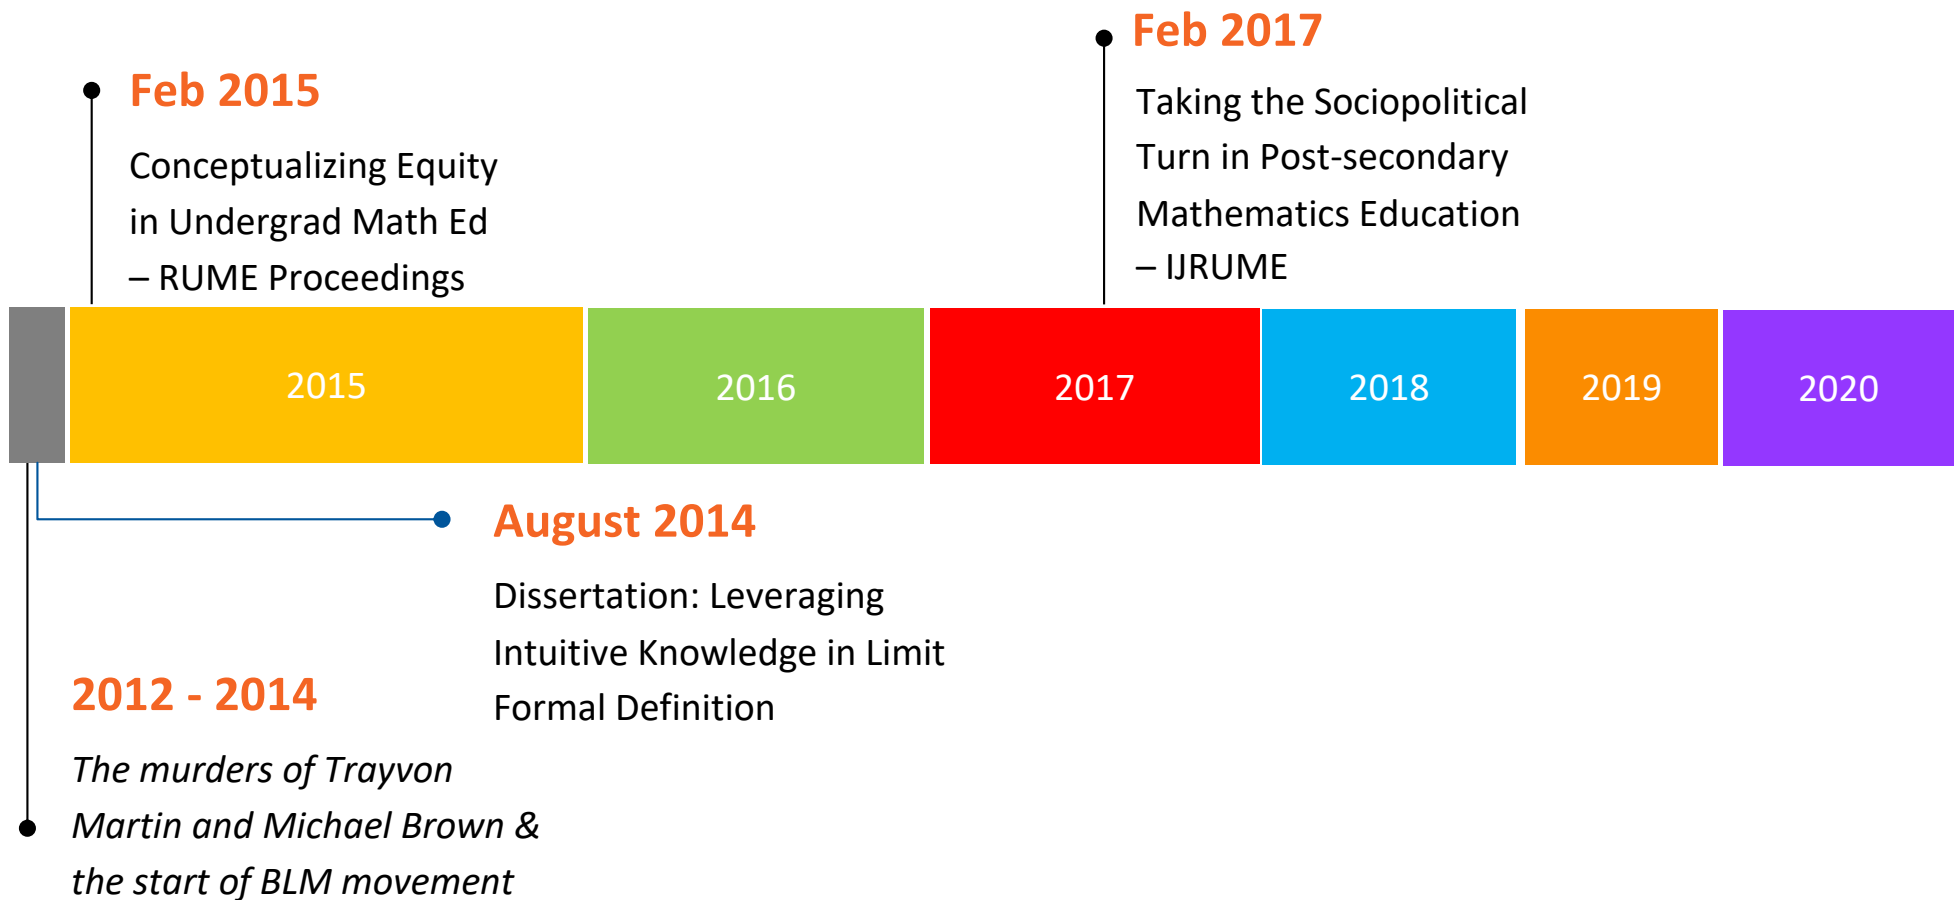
Feb 2017

Taking the Sociopolitical Turn in Post-secondary Mathematics Education – IJRUME

Feb 2015

Conceptualizing Equity in Undergrad Math Ed – RUME Proceedings

2015

2016

2017

2018

2019

2020

August 2014

Dissertation: Leveraging Intuitive Knowledge in Limit Formal Definition

2012 - 2014

*The murders of Trayvon Martin and Michael Brown & the start of BLM movement*